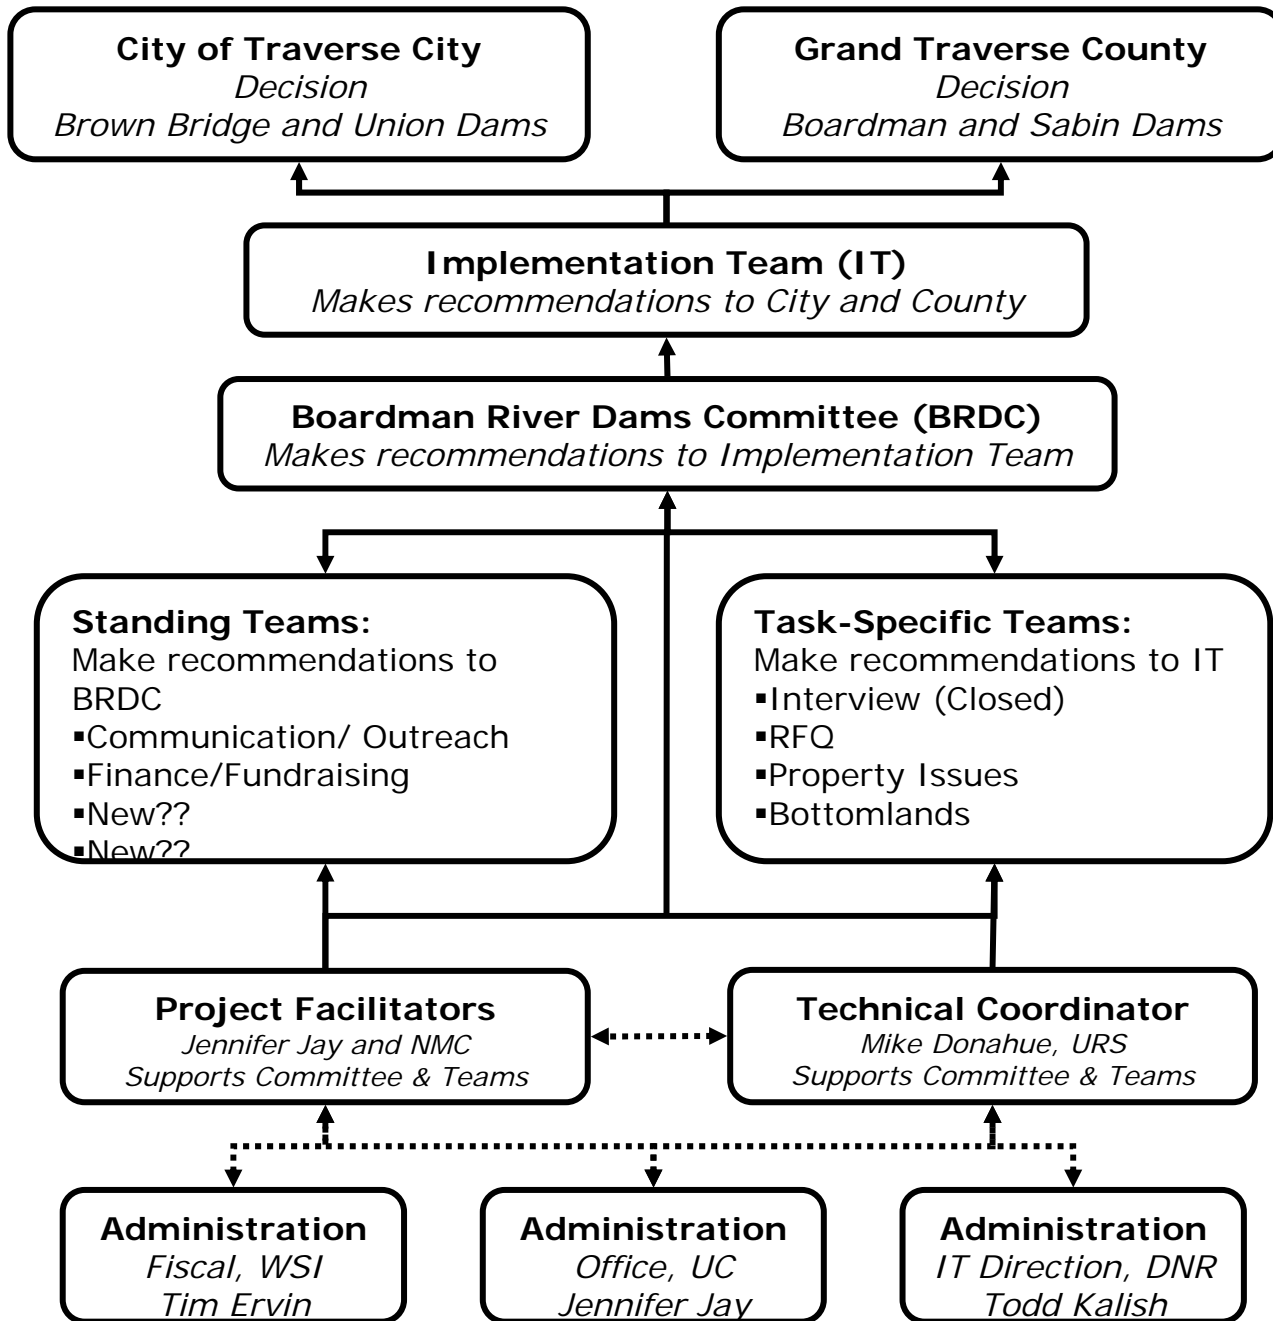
**City of Traverse City**
*Decision*
*Brown Bridge and Union Dams*

**Grand Traverse County**
*Decision*
*Boardman and Sabin Dams*

**Implementation Team (IT)**
*Makes recommendations to City and County*

**Boardman River Dams Committee (BRDC)**
*Makes recommendations to Implementation Team*

**Standing Teams:**
Make recommendations to BRDC
▪Communication/ Outreach
▪Finance/Fundraising
▪New??
▪New??

**Task-Specific Teams:**
Make recommendations to IT
▪Interview (Closed)
▪RFQ
▪Property Issues
▪Bottomlands

**Project Facilitators**
*Jennifer Jay and NMC*
*Supports Committee & Teams*

**Technical Coordinator**
*Mike Donahue, URS*
*Supports Committee & Teams*

**Administration**
*Fiscal, WSI*
*Tim Ervin*

**Administration**
*Office, UC*
*Jennifer Jay*

**Administration**
*IT Direction, DNR*
*Todd Kalish*